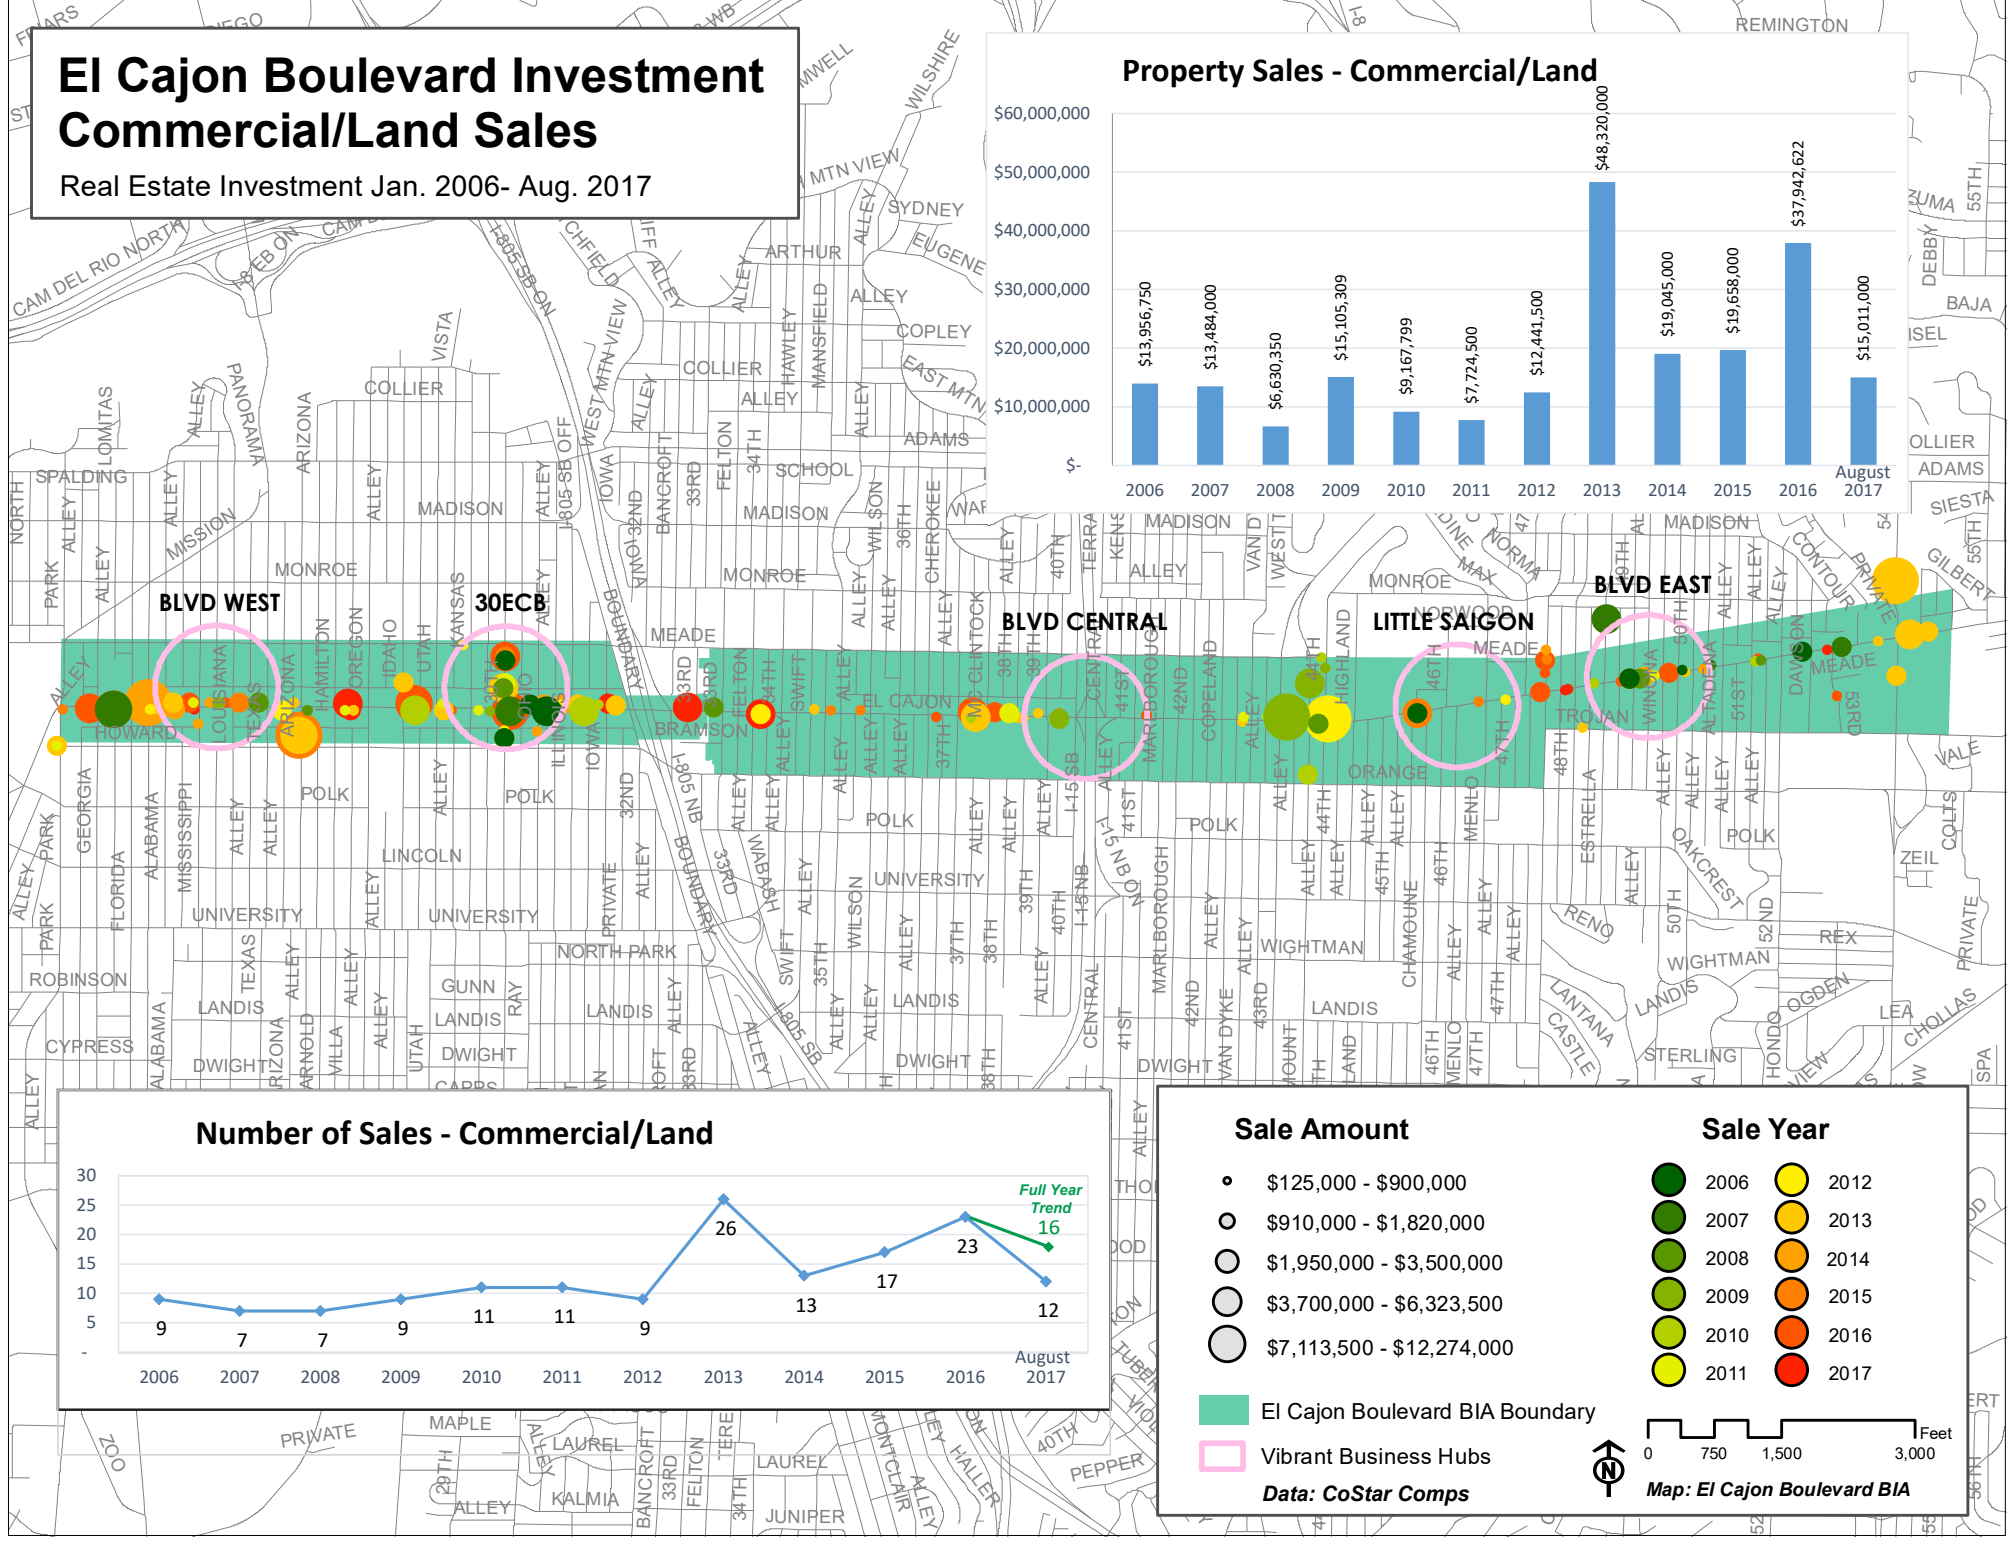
El Cajon Boulevard Investment Commercial/Land Sales

Real Estate Investment Jan. 2006- Aug. 2017

Property Sales - Commercial/Land

| Year | Amount |
|---|---|
| 2006 | $13,956,750 |
| 2007 | $13,484,000 |
| 2008 | $6,630,350 |
| 2009 | $15,105,309 |
| 2010 | $9,167,799 |
| 2011 | $7,724,500 |
| 2012 | $12,441,500 |
| 2013 | $48,320,000 |
| 2014 | $19,045,000 |
| 2015 | $19,658,000 |
| 2016 | $37,942,622 |
| August 2017 | $15,011,000 |

$60,000,000
$50,000,000
$40,000,000
$30,000,000
$20,000,000
$10,000,000
$-

BLVD WEST
30ECB
BLVD CENTRAL
LITTLE SAIGON
BLVD EAST

Number of Sales - Commercial/Land

| Year | Sales |
|---|---|
| 2006 | 9 |
| 2007 | 7 |
| 2008 | 7 |
| 2009 | 9 |
| 2010 | 11 |
| 2011 | 11 |
| 2012 | 9 |
| 2013 | 26 |
| 2014 | 13 |
| 2015 | 17 |
| 2016 | 23 |
| August 2017 | 12 |

30
25
20
15
10
5
-

Full Year Trend
16

Sale Amount
$125,000 - $900,000
$910,000 - $1,820,000
$1,950,000 - $3,500,000
$3,700,000 - $6,323,500
$7,113,500 - $12,274,000

Sale Year
2006
2007
2008
2009
2010
2011
2012
2013
2014
2015
2016
2017

El Cajon Boulevard BIA Boundary
Vibrant Business Hubs
Data: CoStar Comps

N
Feet
0 750 1,500 3,000
Map: El Cajon Boulevard BIA